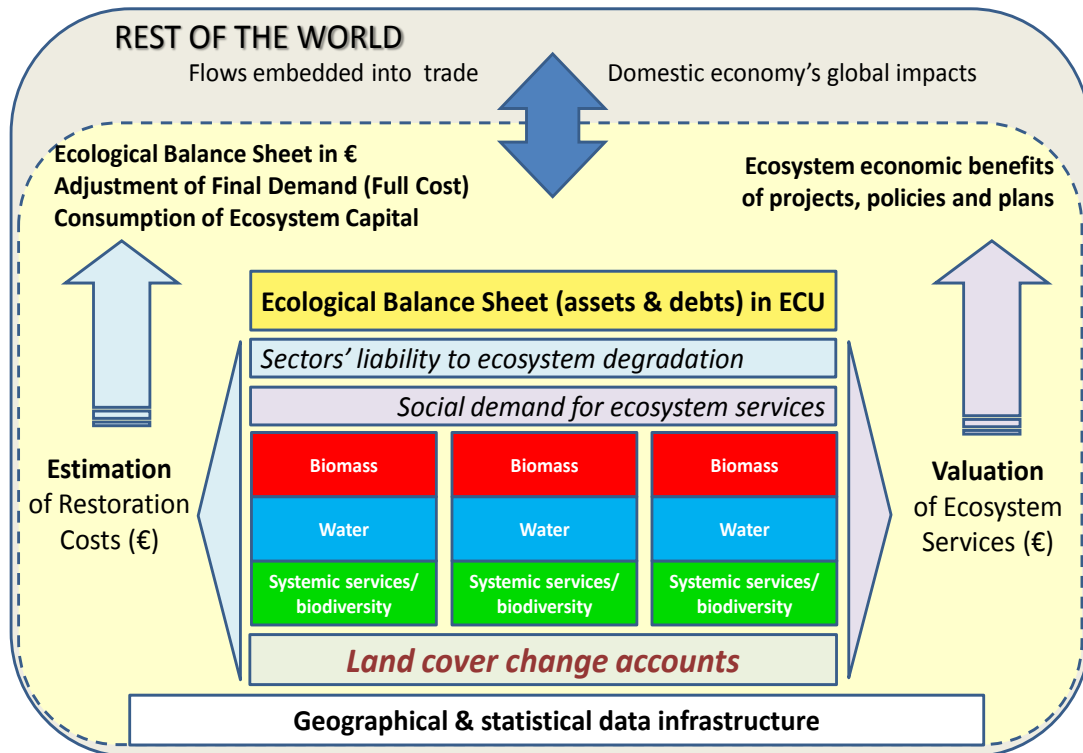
REST OF THE WORLD

Flows embedded into trade

Domestic economy's global impacts

Ecological Balance Sheet in €
Adjustment of Final Demand (Full Cost)
Consumption of Ecosystem Capital

Ecosystem economic benefits of projects, policies and plans

Ecological Balance Sheet (assets & debts) in ECU

Sectors' liability to ecosystem degradation

Social demand for ecosystem services

Estimation of Restoration Costs (€)

| Biomass | Biomass | Biomass |
|---|---|---|
| Water | Water | Water |
| Systemic services/ biodiversity | Systemic services/ biodiversity | Systemic services/ biodiversity |

Valuation of Ecosystem Services (€)

Land cover change accounts

Geographical & statistical data infrastructure